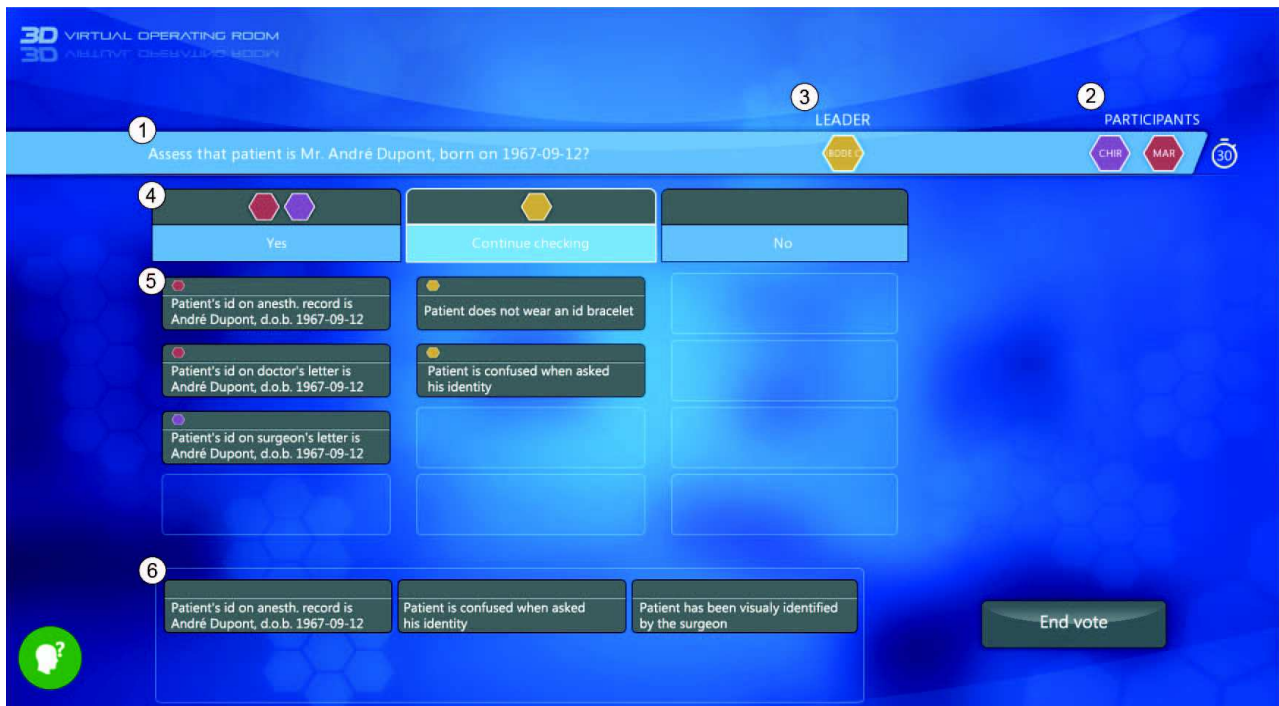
3D VIRTUAL OPERATING ROOM

3 LEADER

2 PARTICIPANTS

1 Assess that patient is Mr. André Dupont, born on 1967-09-12?

BODE C

CHIR MAR

30

4

Yes

Continue checking

No

5

Patient's id on anesth. record is André Dupont, d.o.b. 1967-09-12

Patient does not wear an id bracelet

Patient's id on doctor's letter is André Dupont, d.o.b. 1967-09-12

Patient is confused when asked his identity

Patient's id on surgeon's letter is André Dupont, d.o.b. 1967-09-12

6

Patient's id on anesth. record is André Dupont, d.o.b. 1967-09-12

Patient is confused when asked his identity

Patient has been visualy identified by the surgeon

End vote